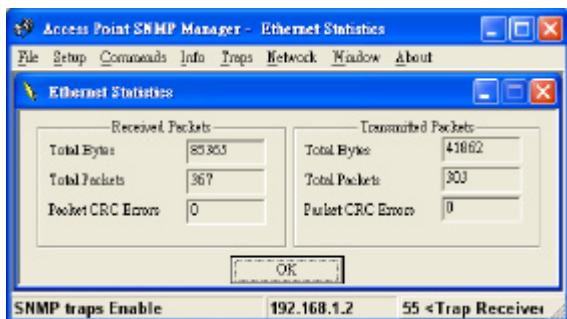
Access Point SNMP Manager - Ethernet Statistics

File Setup Commands Info Traps Network Window About

Ethernet Statistics

Received Packets

Total Bytes 85363

Total Packets 367

Packet CRC Errors 0

Transmitted Packets

Total Bytes 41862

Total Packets 303

Packet CRC Errors 0

OK

SNMP traps Enable 192.168.1.2 55 <Trap Receive